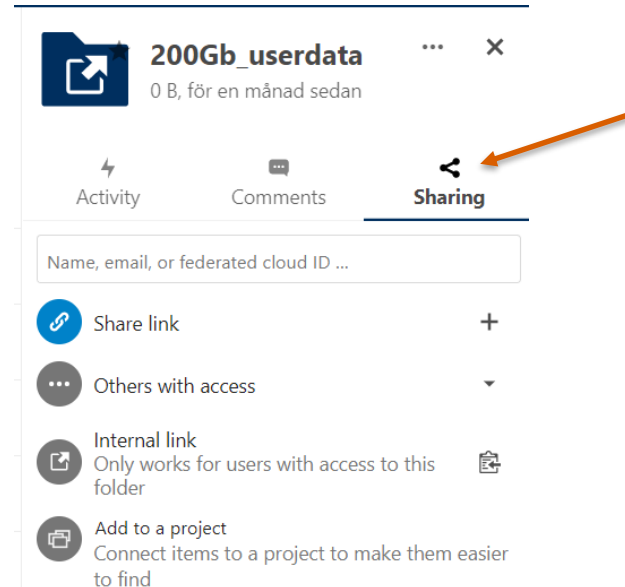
200Gb_userdata

0 B, för en månad sedan

Activity

Comments

Sharing

Name, email, or federated cloud ID ...

Share link

+

Others with access

Internal link

Only works for users with access to this folder

Add to a project

Connect items to a project to make them easier to find